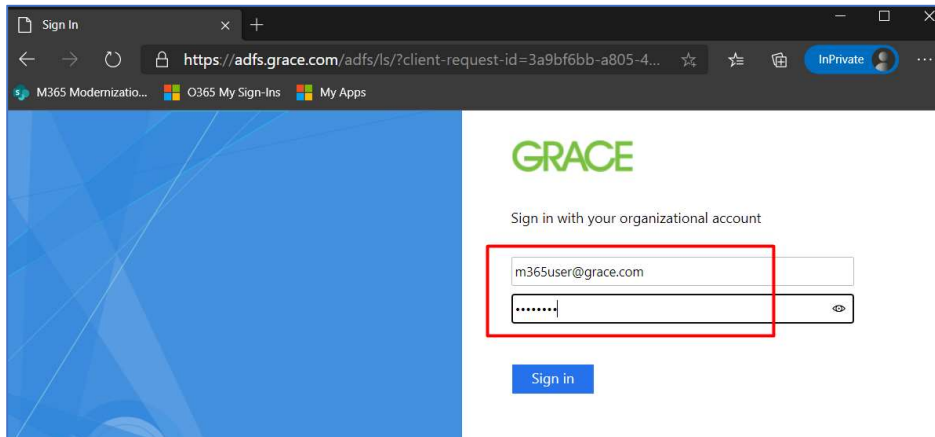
Sign In

https://adfs.grace.com/adfs/ls/?client-request-id=3a9bf6bb-a805-4...

InPrivate

M365 Modernizatio... O365 My Sign-Ins My Apps

GRACE

Sign in with your organizational account

m365user@grace.com

••••••••

Sign in